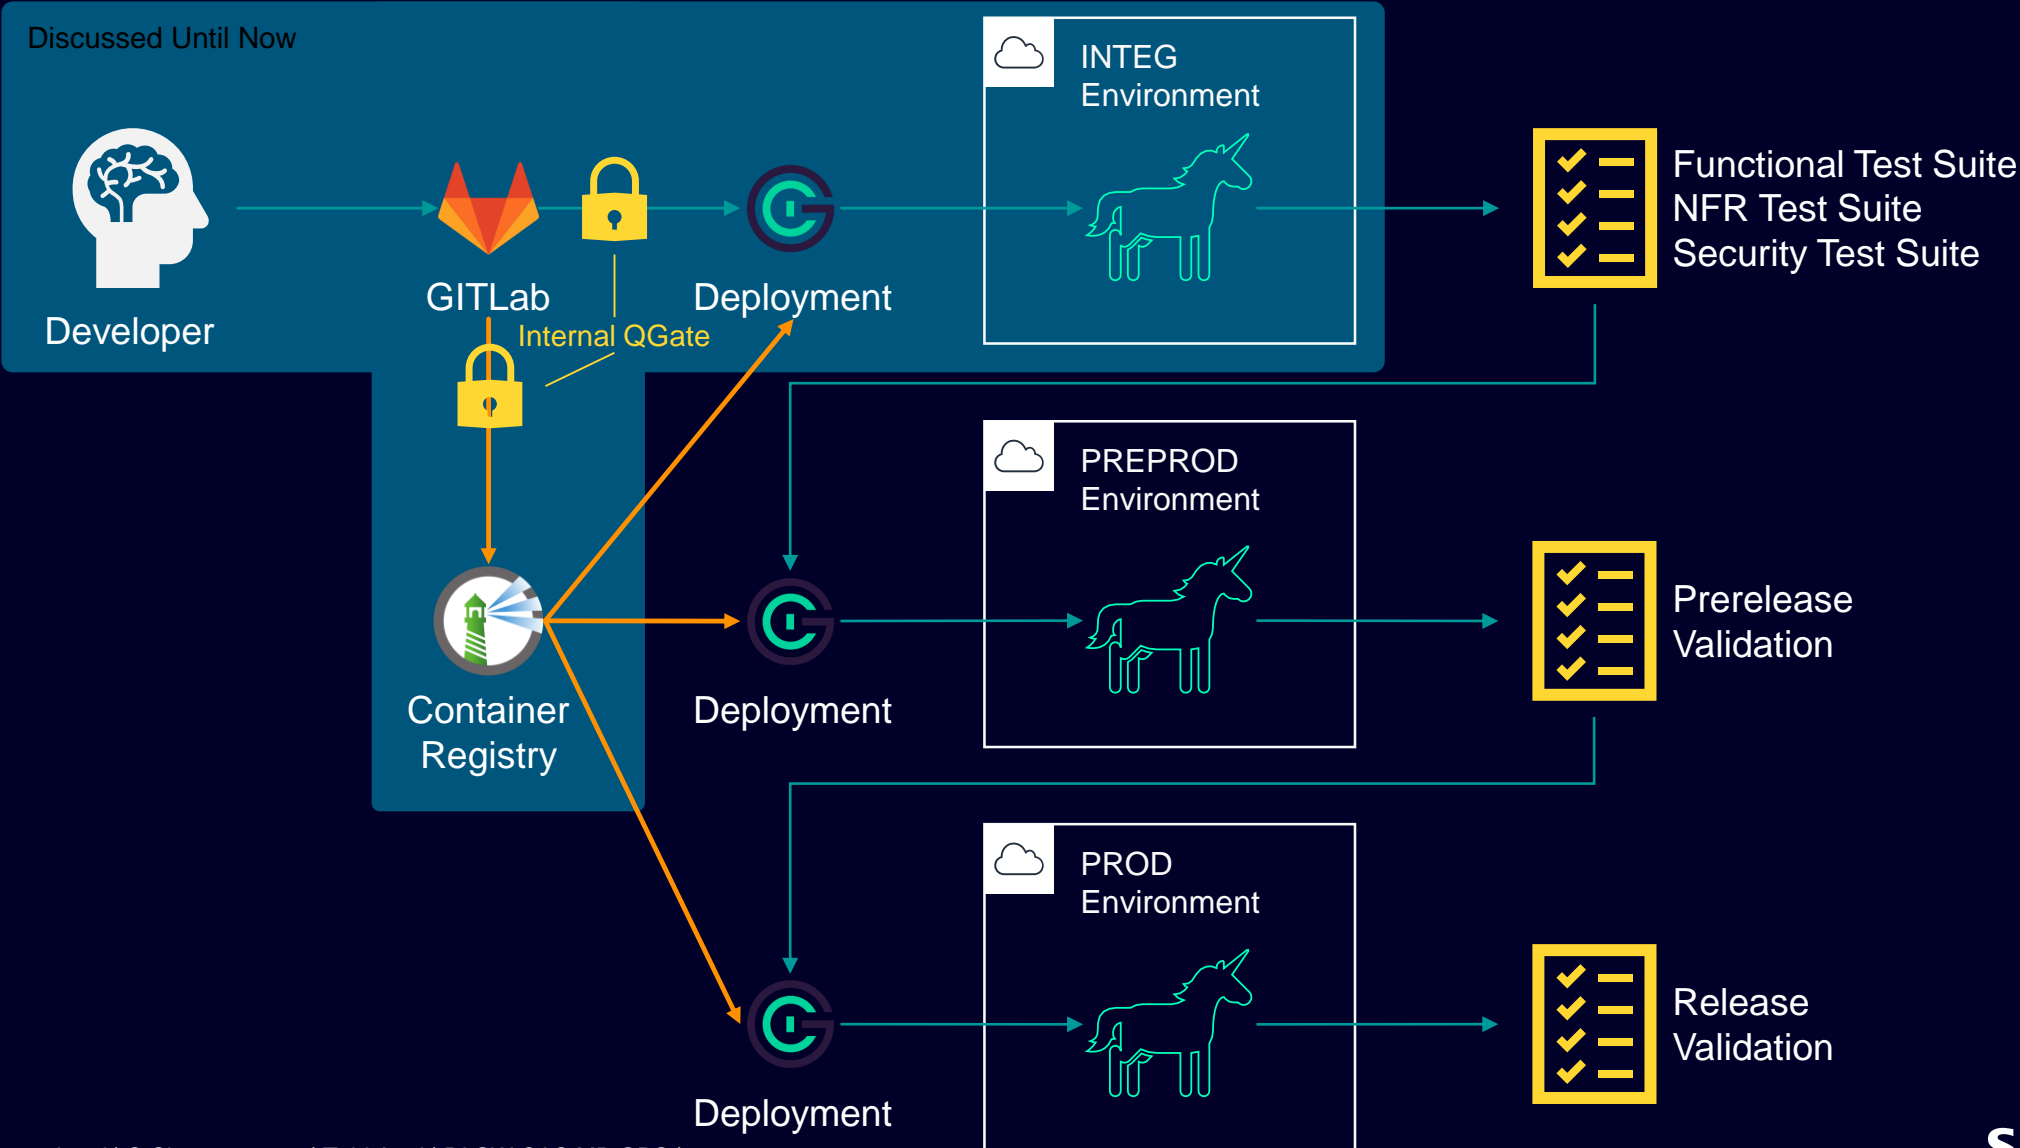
Discussed Until Now

Developer

GITLab

Internal QGate

Deployment

INTEG Environment

Functional Test Suite
NFR Test Suite
Security Test Suite

Container Registry

Deployment

PREPROD Environment

Prerelease Validation

Deployment

PROD Environment

Release Validation

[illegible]